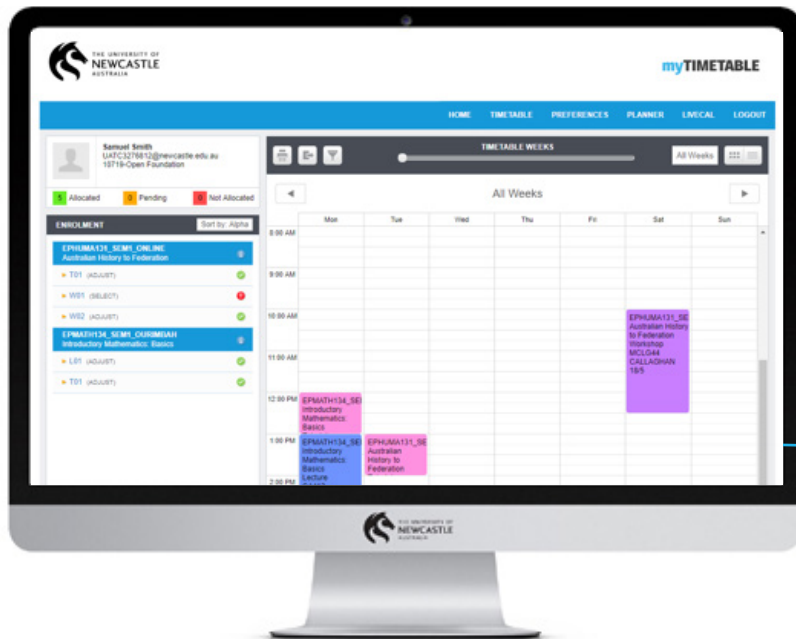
THE UNIVERSITY OF NEWCASTLE AUSTRALIA

myTIMETABLE

HOME TIMETABLE PREFERENCES PLANNER LIVECAL LOGOUT

Samuel Smith
UATC3276812@newcastle.edu.au
10719-Open Foundation

5 Allocated 0 Pending 0 Not Allocated

ENROLMENT Sort by: Alpha

EPHUMA131_SEM1_ONLINE
Australian History to Federation
T01 (ADJUST)
W01 (SELECT)
W02 (ADJUST)

EPMATH134_SEM1_OURIMBAH
Introductory Mathematics: Basics
L01 (ADJUST)
T01 (ADJUST)

TIMETABLE WEEKS

All Weeks

All Weeks

| | Mon | Tue | Wed | Thu | Fri | Sat | Sun |
|---|---|---|---|---|---|---|---|
| 8:00 AM | | | | | | | |
| 9:00 AM | | | | | | | |
| 10:00 AM | | | | | | EPHUMA131_SE Australian History to Federation Workshop MCLG44 CALLAGHAN 18/5 | |
| 11:00 AM | | | | | | | |
| 12:00 PM | EPMATH134_SE Introductory Mathematics: Basics | | | | | | |
| 1:00 PM | EPMATH134_SE Introductory Mathematics Basics Lecture | EPHUMA131_SE Australian History to Federation | | | | | |
| 2:00 PM | | | | | | | |

THE UNIVERSITY OF NEWCASTLE AUSTRALIA